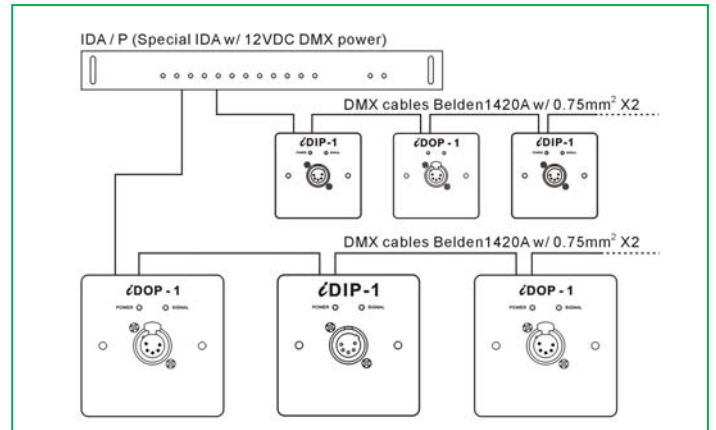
IDA / P (Special IDA w/ 12VDC DMX power)

DMX cables Belden1420A w/ 0.75mm$^2$ X2

ìDIP-1
POWER SIGNAL

ìDOP - 1
POWER SIGNAL

ìDIP-1
POWER SIGNAL

DMX cables Belden1420A w/ 0.75mm$^2$ X2

ìDOP - 1
POWER SIGNAL

ìDIP-1
POWER SIGNAL

ìDOP - 1
POWER SIGNAL